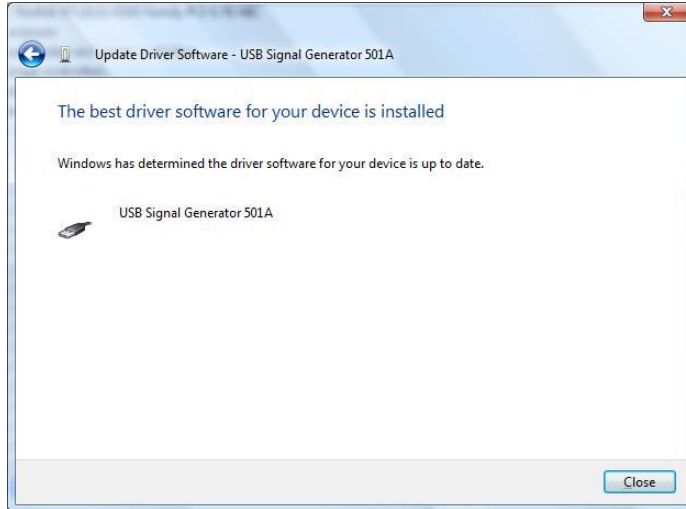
Update Driver Software - USB Signal Generator 501A

The best driver software for your device is installed

Windows has determined the driver software for your device is up to date.

USB Signal Generator 501A

Close